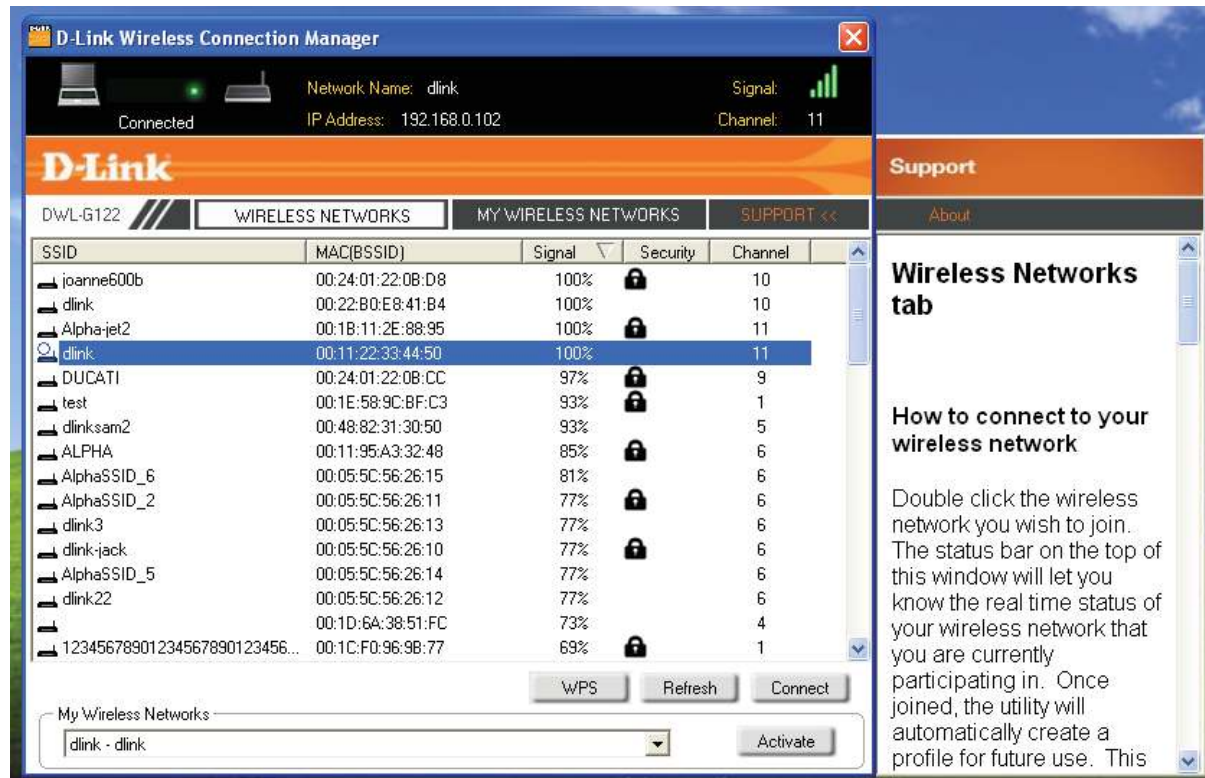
D-Link Wireless Connection Manager

Connected

Network Name: dlink

IP Address: 192.168.0.102

Signal:

Channel: 11

D-Link

DWL-G122

WIRELESS NETWORKS

MY WIRELESS NETWORKS

SUPPORT <<

| SSID | MAC(BSSID) | Signal | Security | Channel |
|---|---|---|---|---|
| joanne600b | 00:24:01:22:0B:D8 | 100% | | 10 |
| dlink | 00:22:B0:E8:41:B4 | 100% | | 10 |
| Alpha-jet2 | 00:1B:11:2E:88:95 | 100% | | 11 |
| dlink | 00:11:22:33:44:50 | 100% | | 11 |
| DUCATI | 00:24:01:22:0B:CC | 97% | | 9 |
| test | 00:1E:58:9C:BF:C3 | 93% | | 1 |
| dlinksam2 | 00:48:82:31:30:50 | 93% | | 5 |
| ALPHA | 00:11:95:A3:32:48 | 85% | | 6 |
| AlphaSSID_6 | 00:05:5C:56:26:15 | 81% | | 6 |
| AlphaSSID_2 | 00:05:5C:56:26:11 | 77% | | 6 |
| dlink3 | 00:05:5C:56:26:13 | 77% | | 6 |
| dlink-jack | 00:05:5C:56:26:10 | 77% | | 6 |
| AlphaSSID_5 | 00:05:5C:56:26:14 | 77% | | 6 |
| dlink22 | 00:05:5C:56:26:12 | 77% | | 6 |
| | 00:1D:6A:38:51:FC | 73% | | 4 |
| 1234567890123456789012345... | 00:1C:F0:96:9B:77 | 69% | | 1 |

WPS

Refresh

Connect

My Wireless Networks

dlink - dlink

Activate

Support

About

Wireless Networks tab

How to connect to your wireless network

Double click the wireless network you wish to join. The status bar on the top of this window will let you know the real time status of your wireless network that you are currently participating in. Once joined, the utility will automatically create a profile for future use. This